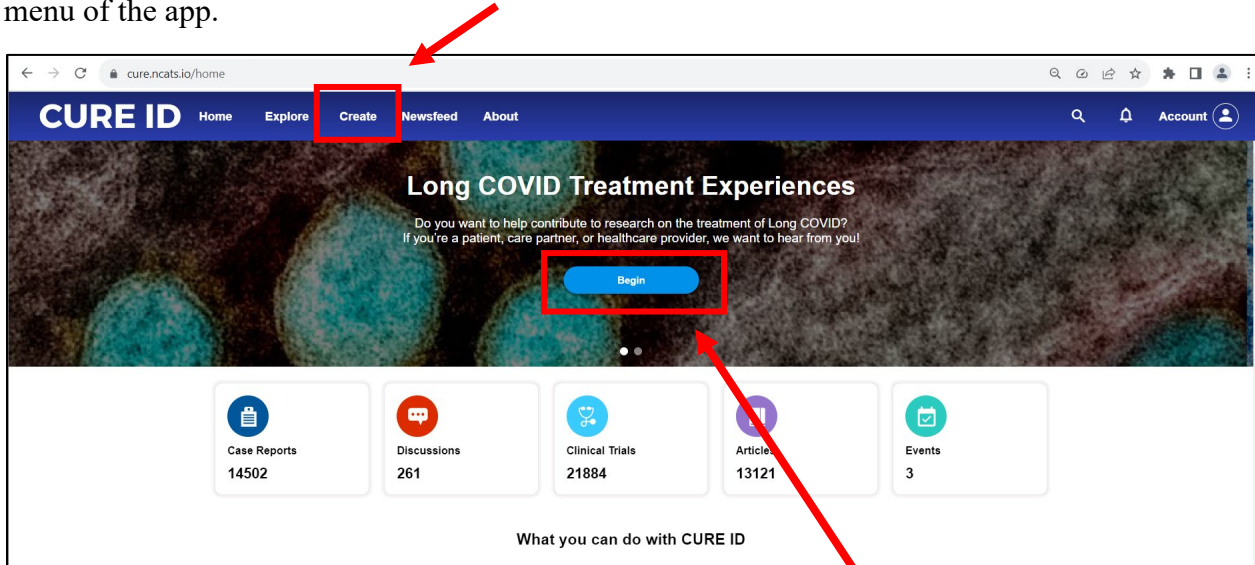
menu of the app.

cure.ncats.io/home

CURE ID Home Explore Create Newsfeed About Account

Long COVID Treatment Experiences

Do you want to help contribute to research on the treatment of Long COVID? If you're a patient, care partner, or healthcare provider, we want to hear from you!

Begin

Case Reports
14502

Discussions
261

Clinical Trials
21884

Articles
13121

Events
3

What you can do with CURE ID